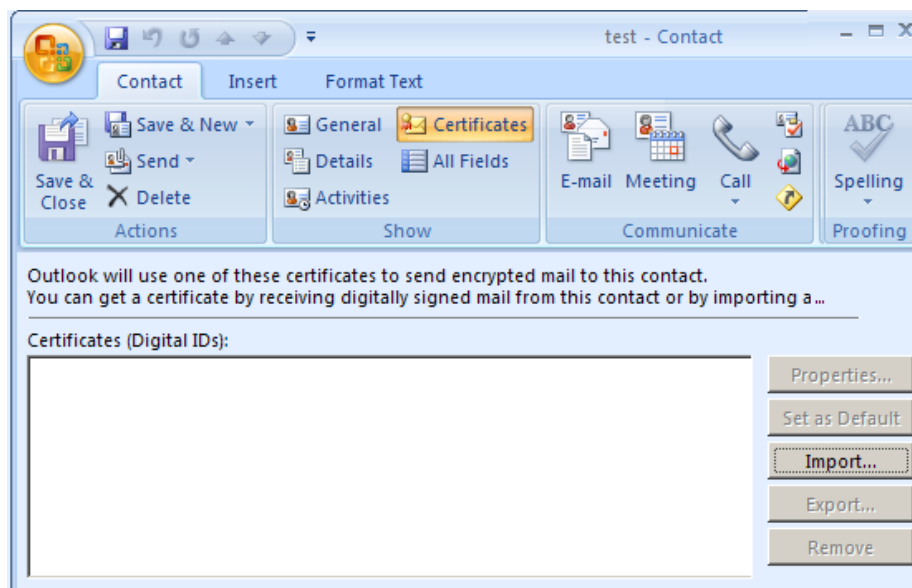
test - Contact

Contact Insert Format Text

Save & Close
Save & New
Send
Delete
Actions

General
Certificates
Details
All Fields
Activities
Show

E-mail
Meeting
Call
Communicate

ABC
Spelling
Proofing

Outlook will use one of these certificates to send encrypted mail to this contact.
You can get a certificate by receiving digitally signed mail from this contact or by importing a...

Certificates (Digital IDs):

Properties...
Set as Default
Import...
Export...
Remove